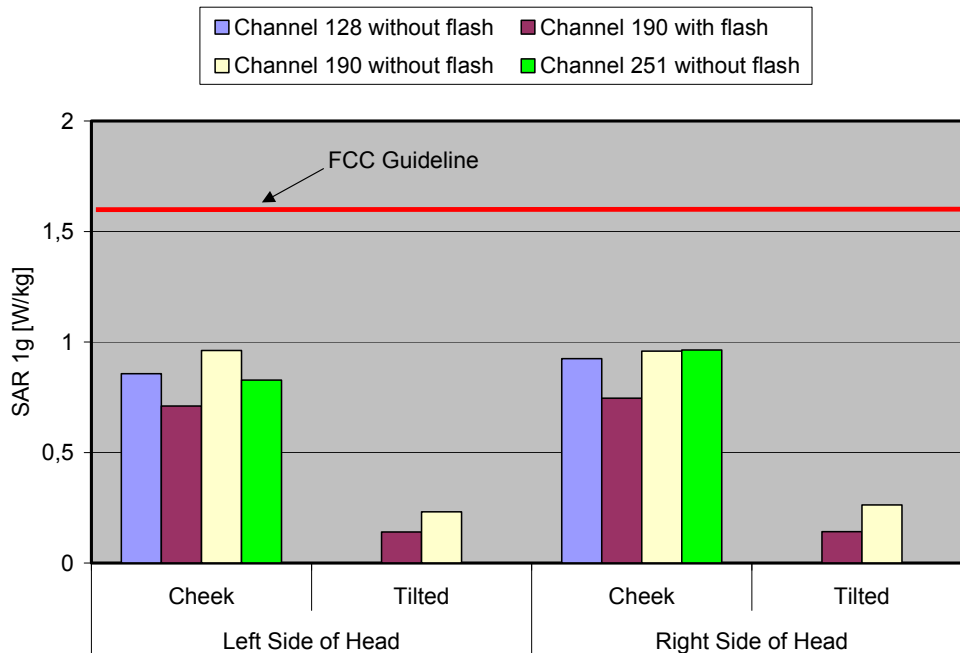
Channel 128 without flash
Channel 190 with flash
Channel 190 without flash
Channel 251 without flash

FCC Guideline

SAR 1g [W/kg]

2
1,5
1
0,5
0

Cheek
Tilted
Cheek
Tilted

Left Side of Head
Right Side of Head